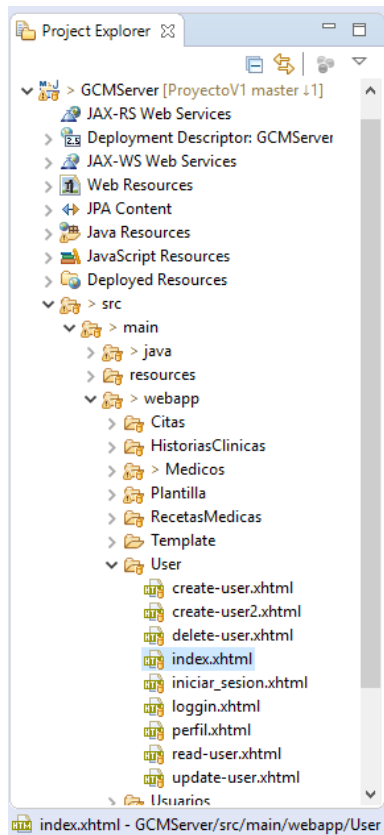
Project Explorer

> GCMServer [ProyectoV1 master ↓1]
JAX-RS Web Services
Deployment Descriptor: GCMServer
JAX-WS Web Services
Web Resources
JPA Content
Java Resources
JavaScript Resources
Deployed Resources
> src
> main
> java
resources
> webapp
Citas
HistoriasClinicas
> Medicos
Plantilla
RecetasMedicas
Template
User
create-user.xhtml
create-user2.xhtml
delete-user.xhtml
index.xhtml
iniciar_sesion.xhtml
loggin.xhtml
perfil.xhtml
read-user.xhtml
update-user.xhtml
Usuarios

index.xhtml - GCMServer/src/main/webapp/User